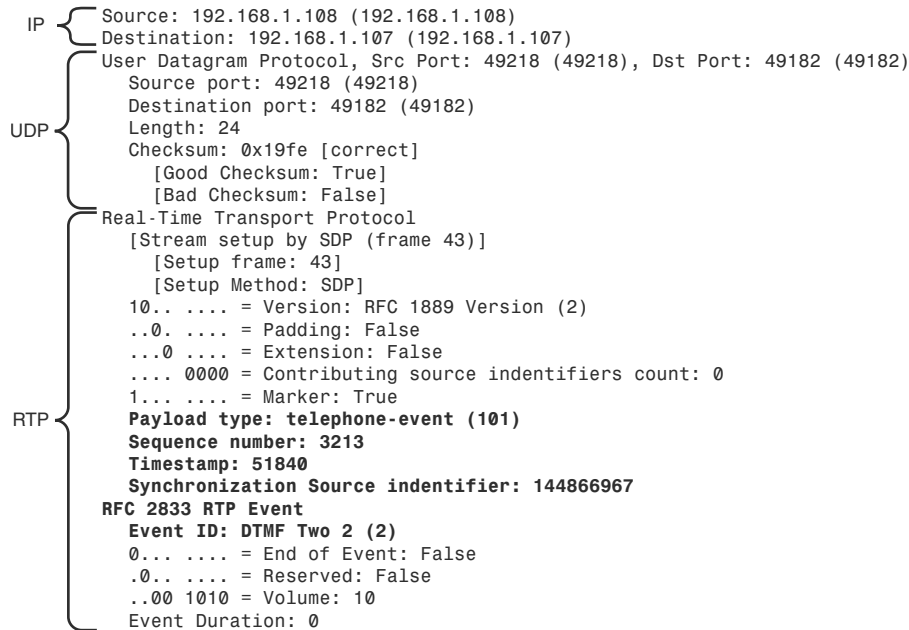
IP
Source: 192.168.1.108 (192.168.1.108)
Destination: 192.168.1.107 (192.168.1.107)

UDP
User Datagram Protocol, Src Port: 49218 (49218), Dst Port: 49182 (49182)
Source port: 49218 (49218)
Destination port: 49182 (49182)
Length: 24
Checksum: 0x19fe [correct]
[Good Checksum: True]
[Bad Checksum: False]

RTP
Real-Time Transport Protocol
[Stream setup by SDP (frame 43)]
[Setup frame: 43]
[Setup Method: SDP]
10.. .... = Version: RFC 1889 Version (2)
..0. .... = Padding: False
...0 .... = Extension: False
.... 0000 = Contributing source indentifiers count: 0
1... .... = Marker: True
Payload type: telephone-event (101)
Sequence number: 3213
Timestamp: 51840
Synchronization Source indentifier: 144866967
RFC 2833 RTP Event
Event ID: DTMF Two 2 (2)
0... .... = End of Event: False
.0.. .... = Reserved: False
..00 1010 = Volume: 10
Event Duration: 0